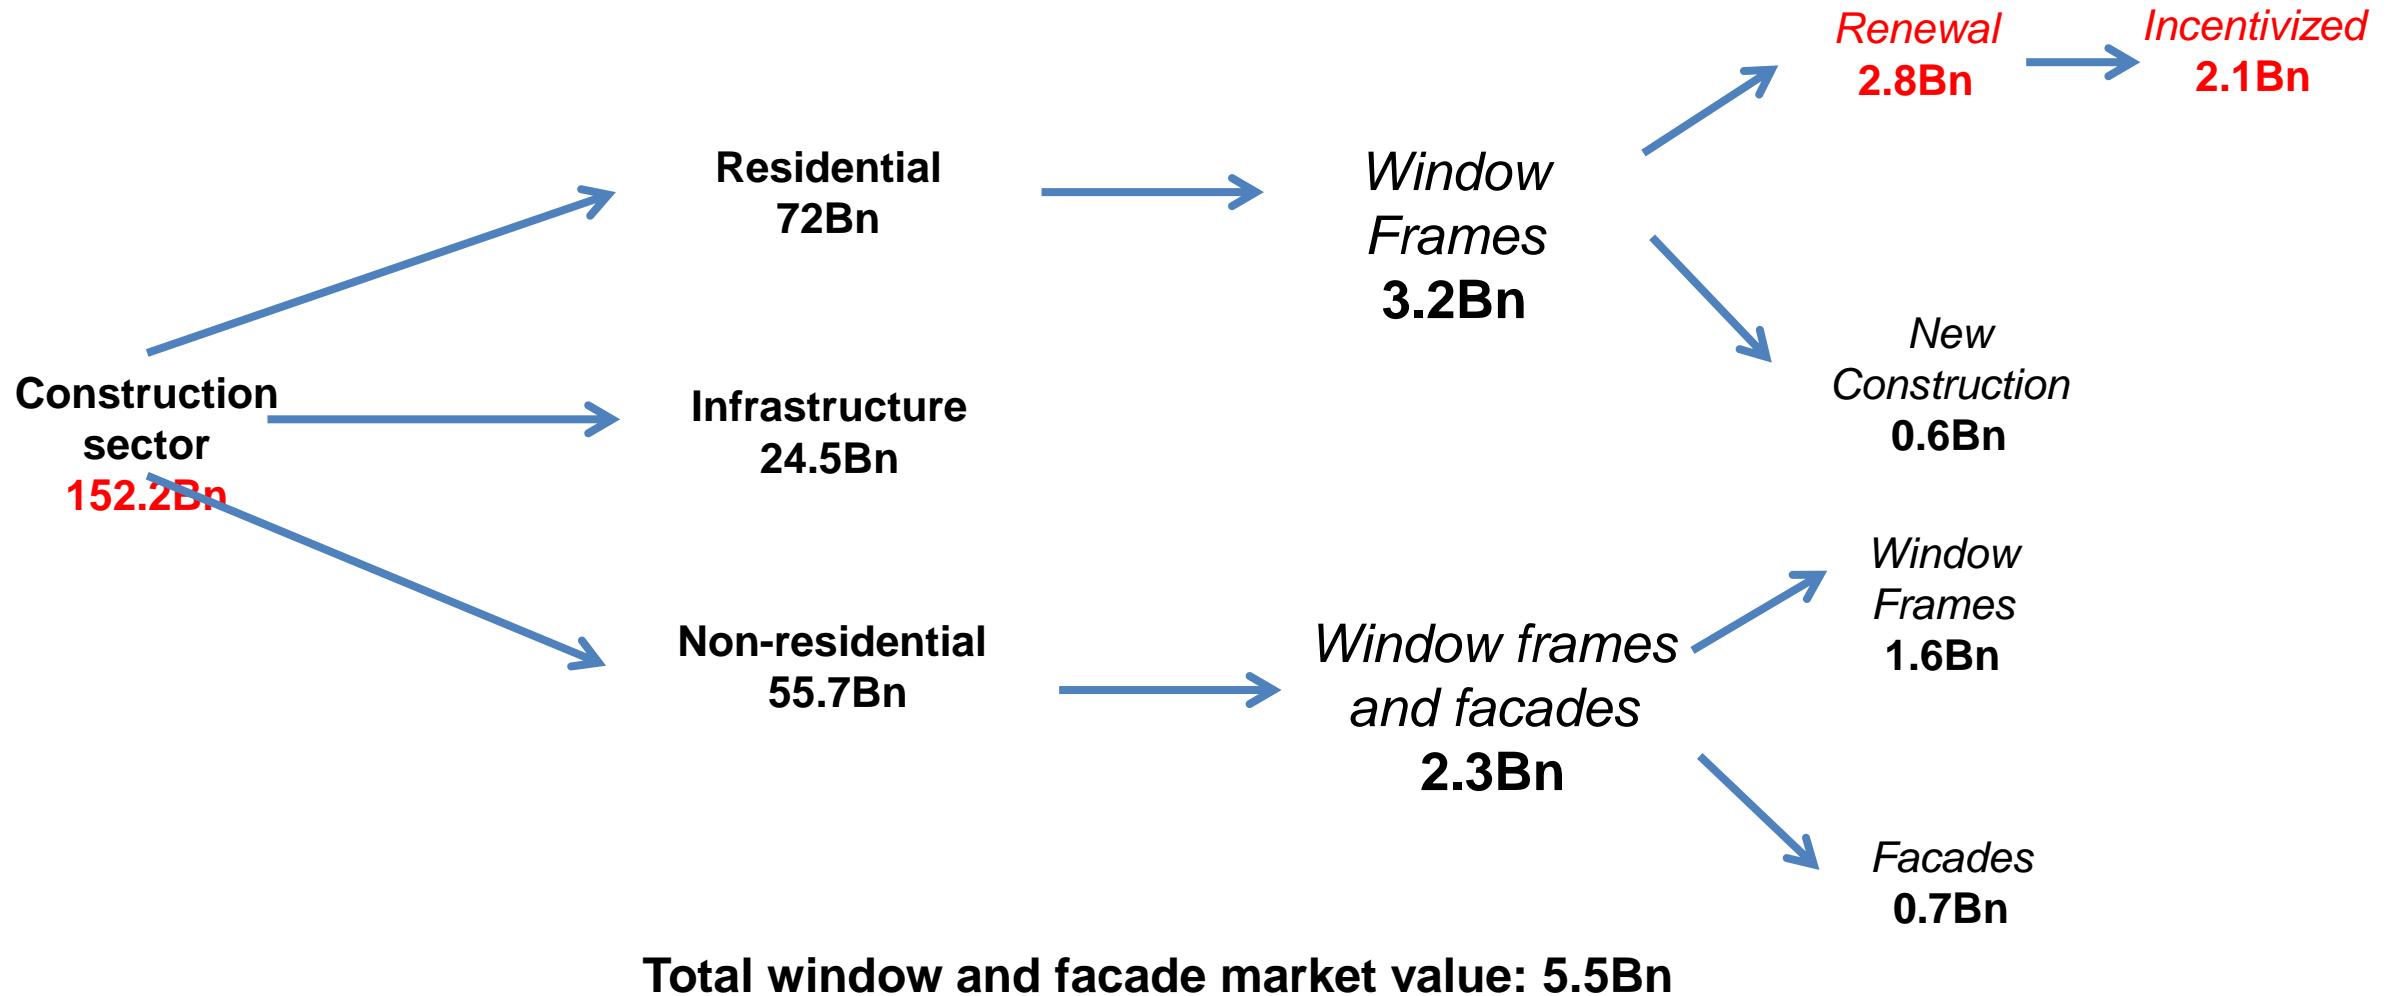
Construction sector
152.2Bn

Residential
72Bn

Infrastructure
24.5Bn

Non-residential
55.7Bn

Window Frames
3.2Bn

Renewal
2.8Bn

Incentivized
2.1Bn

New Construction
0.6Bn

Window frames and facades
2.3Bn

Window Frames
1.6Bn

Facades
0.7Bn

Total window and facade market value: 5.5Bn